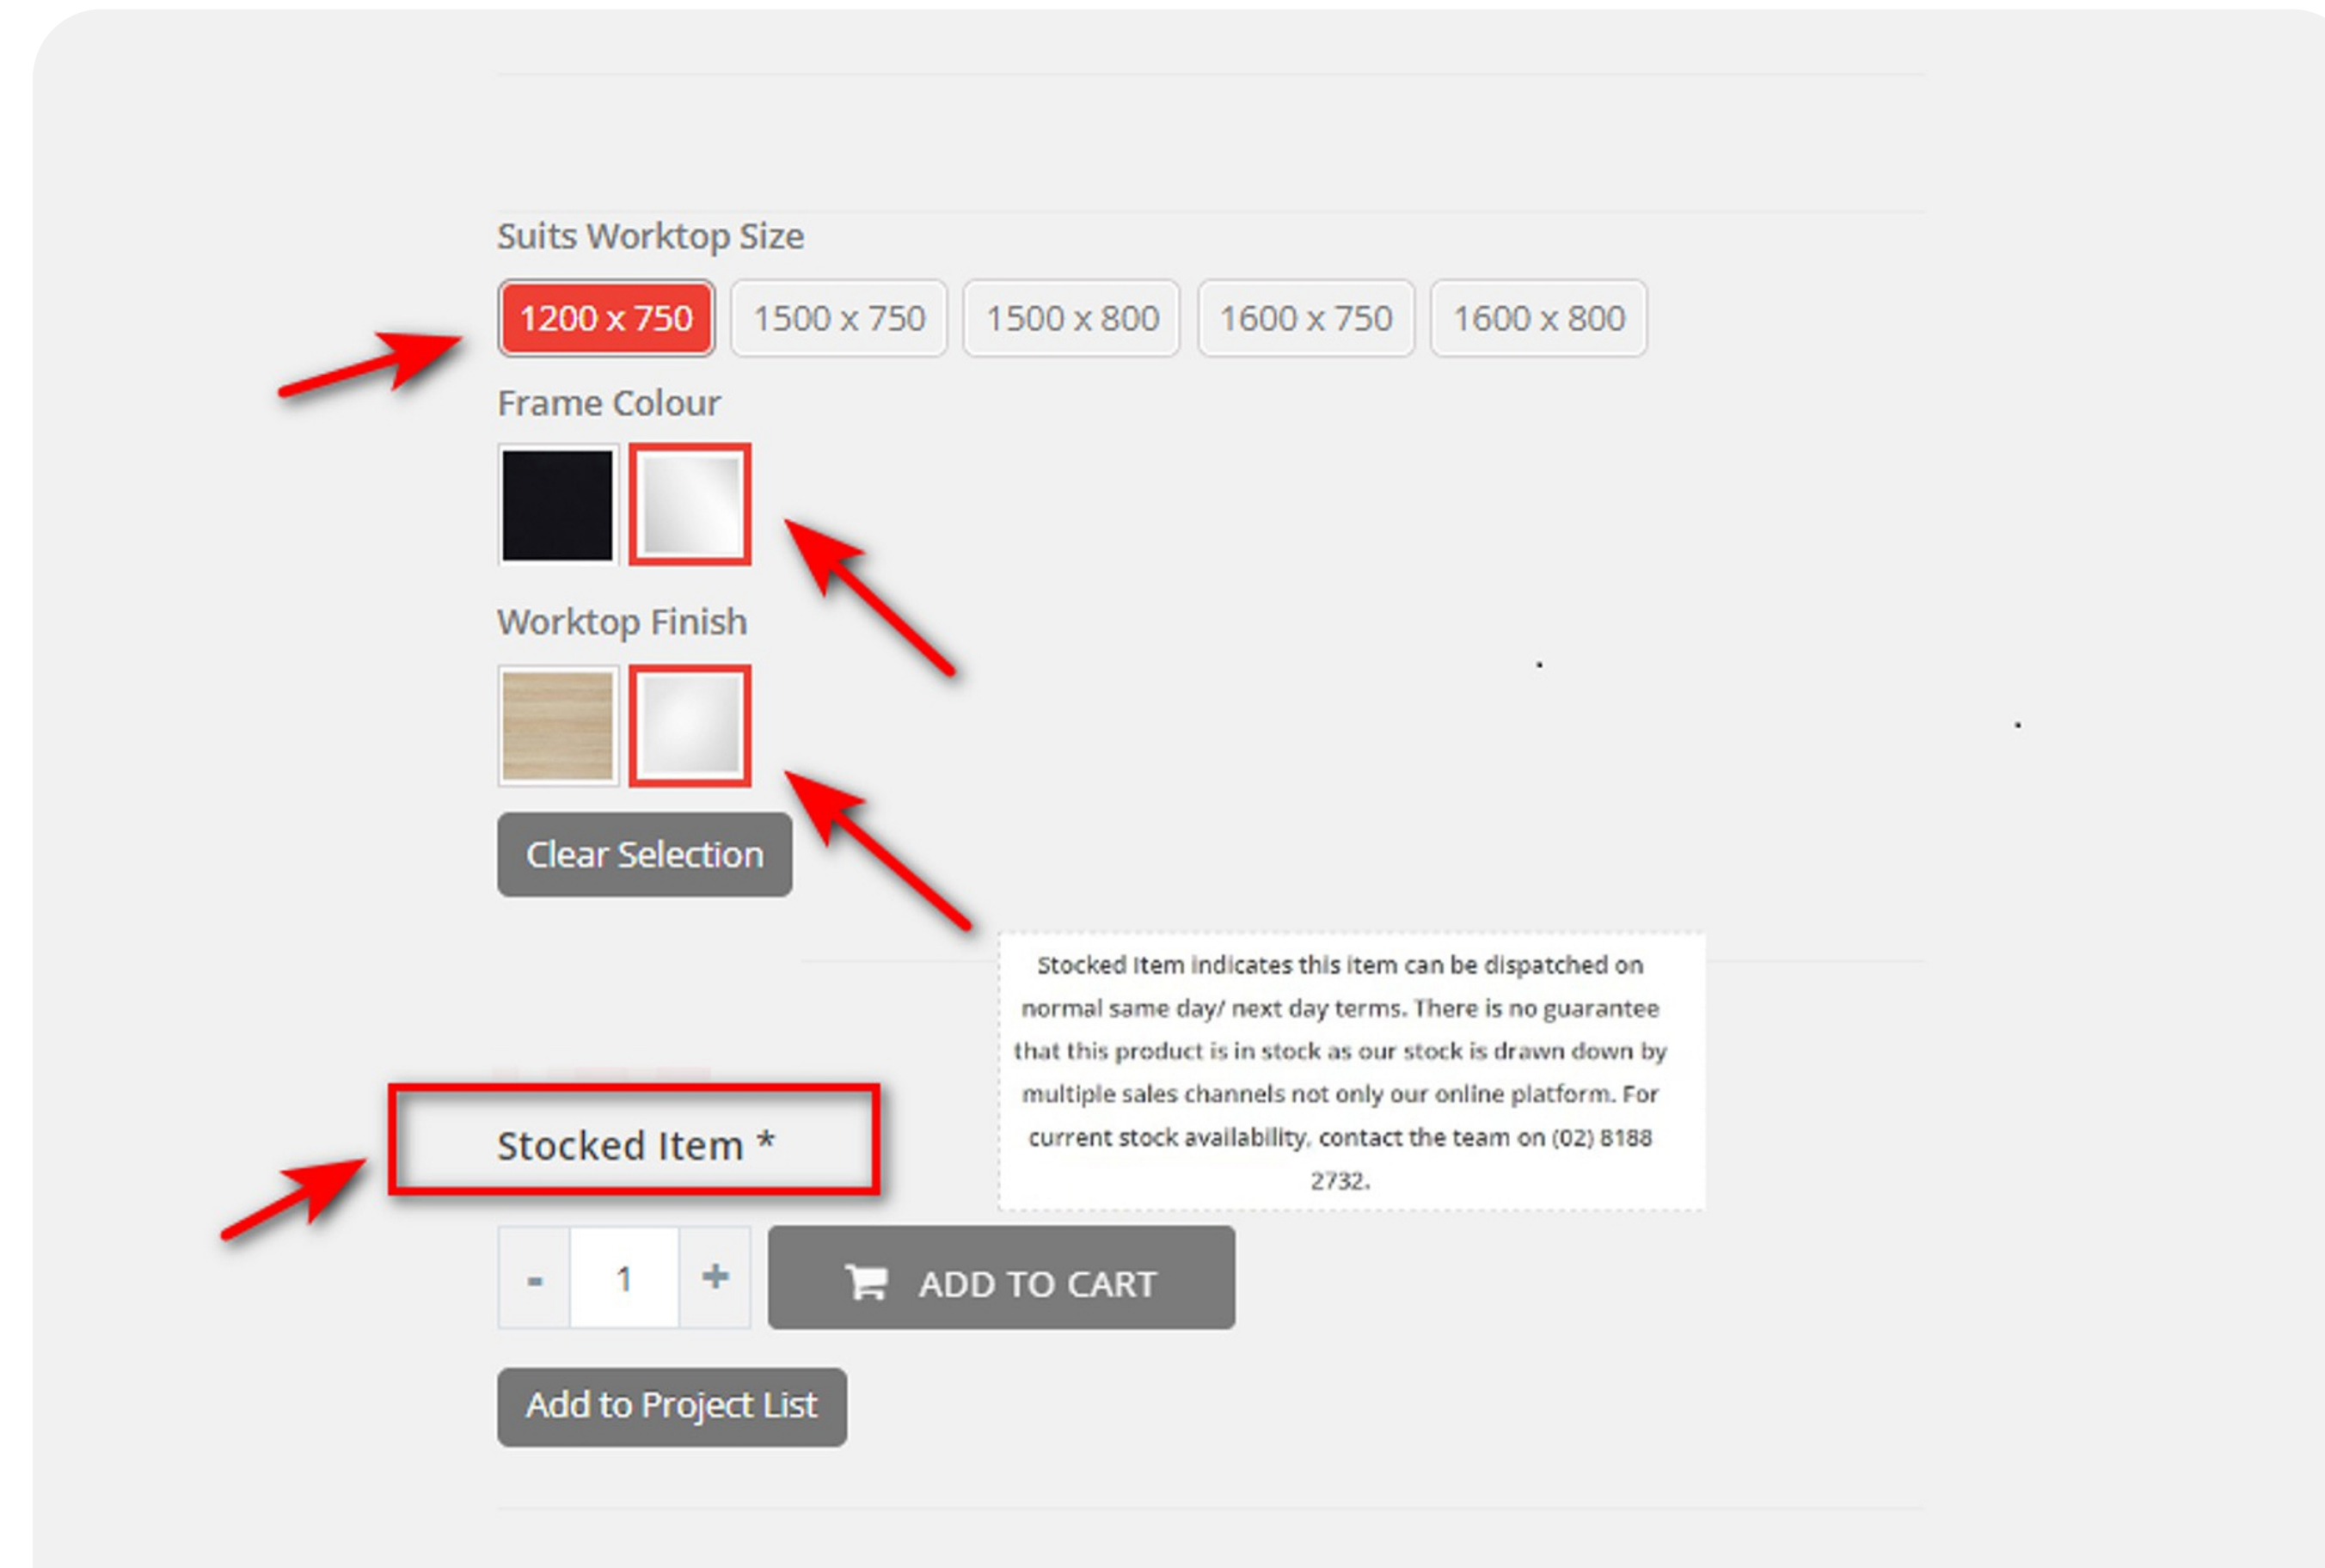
Suits Worktop Size

1200 x 750 | 1500 x 750 | 1500 x 800 | 1600 x 750 | 1600 x 800

Frame Colour

Worktop Finish

Clear Selection

Stocked Item indicates this item can be dispatched on normal same day/ next day terms. There is no guarantee that this product is in stock as our stock is drawn down by multiple sales channels not only our online platform. For current stock availability, contact the team on (02) 8188 2732.

Stocked Item *

- 1 +

ADD TO CART

Add to Project List